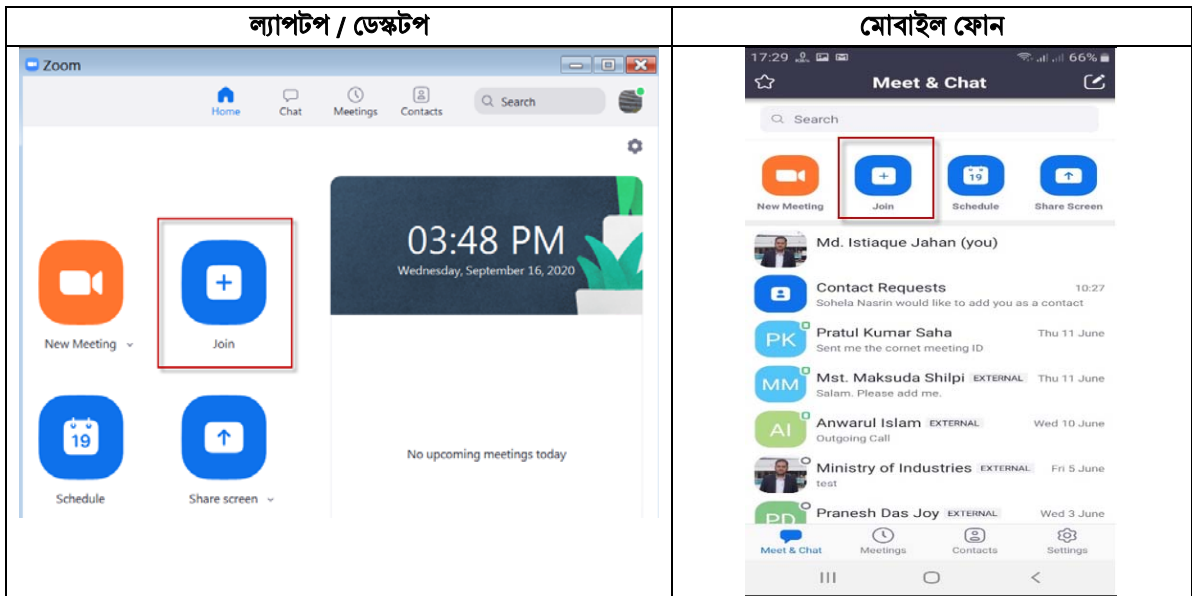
| ল্যাপটপ / ডেস্কটপ | মোবাইল ফোন |
|---|---|
| Zoom<br>Home Chat Meetings Contacts Search<br>New Meeting<br>Join<br>03:48 PM<br>Wednesday, September 16, 2020<br>Schedule<br>19<br>Share screen<br>No upcoming meetings today | 17:29 66%<br>Meet & Chat<br>Search<br>New Meeting Join Schedule Share Screen<br>19<br>Md. Istiaque Jahan (you)<br>Contact Requests 10:27<br>Sohela Nasrin would like to add you as a contact<br>PK Pratul Kumar Saha Thu 11 June<br>Sent me the cornet meeting ID<br>MM Mst. Maksuda Shilpi EXTERNAL Thu 11 June<br>Salam. Please add me.<br>AI Anwarul Islam EXTERNAL Wed 10 June<br>Outgoing Call<br>Ministry of Industries EXTERNAL Fri 5 June<br>test<br>PD Pranesh Das Joy EXTERNAL Wed 3 June<br>Meet & Chat Meetings Contacts Settings |